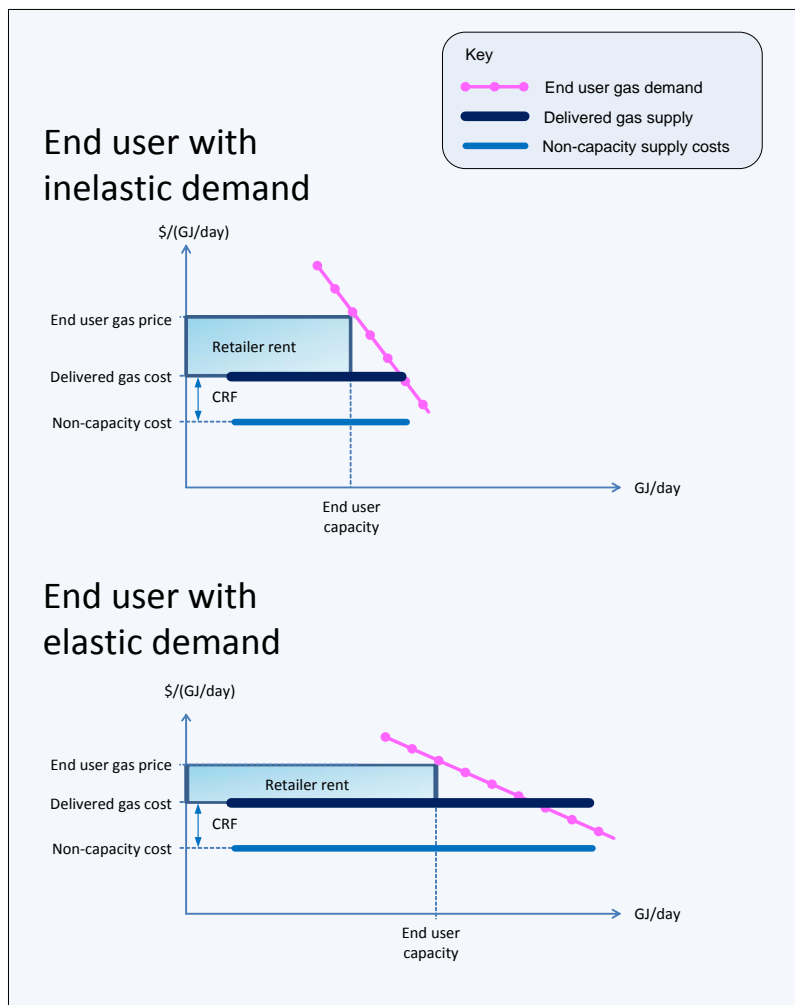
Key
End user gas demand
Delivered gas supply
Non-capacity supply costs

End user with inelastic demand

\$/(GJ/day)
End user gas price
Retailer rent
Delivered gas cost
CRF
Non-capacity cost
GJ/day
End user capacity

End user with elastic demand

\$/(GJ/day)
End user gas price
Retailer rent
Delivered gas cost
CRF
Non-capacity cost
GJ/day
End user capacity